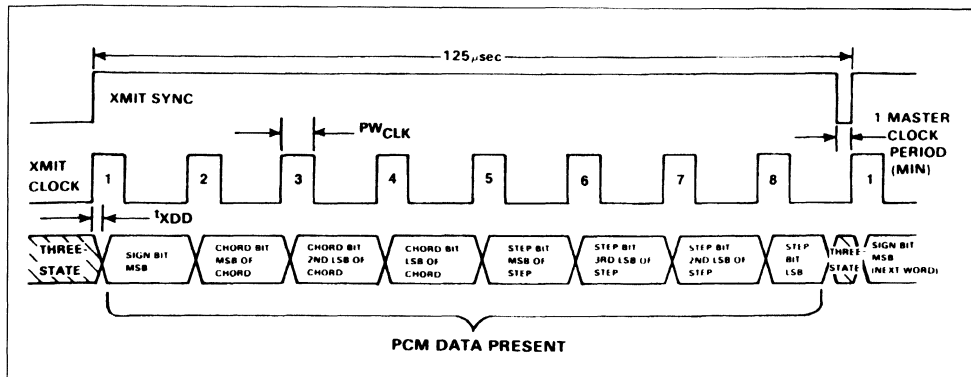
125 $\mu$sec

XMIT SYNC

$PW_{CLK}$

1 MASTER CLOCK PERIOD (MIN)

XMIT CLOCK

1 2 3 4 5 6 7 8 1

$t_{XDD}$

THREE-STATE

SIGN BIT MSB

CHORD BIT MSB OF CHORD

CHORD BIT 2ND LSB OF CHORD

CHORD BIT LSB OF CHORD

STEP BIT MSB OF STEP

STEP BIT 3RD LSB OF STEP

STEP BIT 2ND LSB OF STEP

STEP BIT LSB

THREE-STATE

SIGN BIT MSB (NEXT WORD)

PCM DATA PRESENT